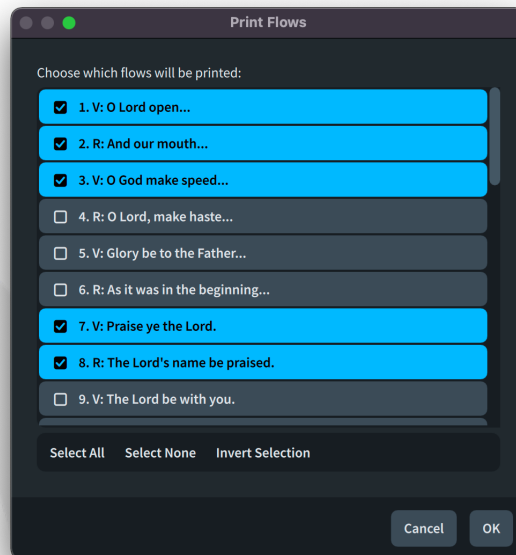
Print Flows

Choose which flows will be printed:

1. V: O Lord open...
2. R: And our mouth...
3. V: O God make speed...
4. R: O Lord, make haste...
5. V: Glory be to the Father...
6. R: As it was in the beginning...
7. V: Praise ye the Lord.
8. R: The Lord's name be praised.
9. V: The Lord be with you.

Select All Select None Invert Selection

Cancel OK